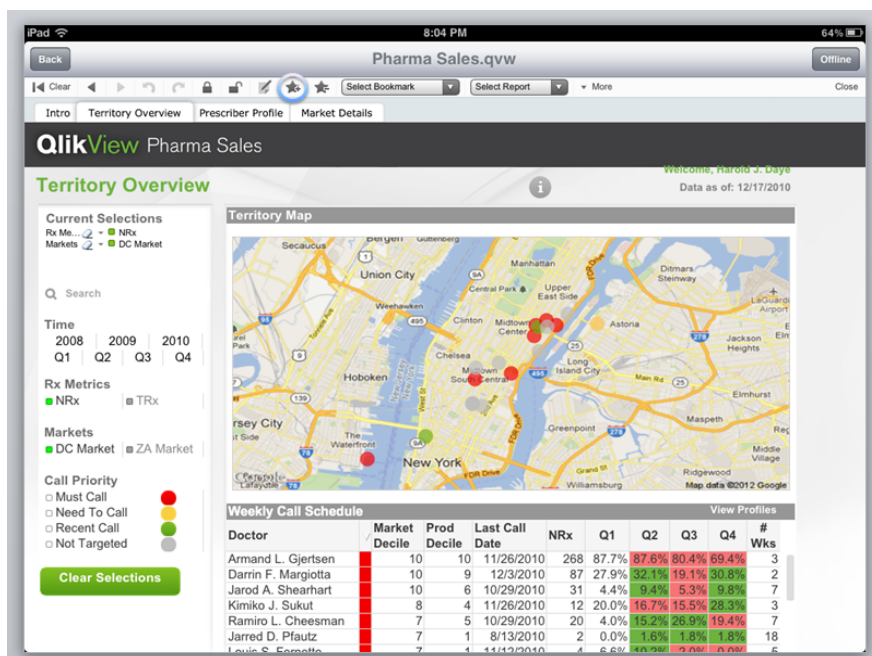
iPad
8:04 PM
64%

Back
Pharma Sales.qvw
Offline

Clear
Select Bookmark
Select Report
More
Close

Intro
Territory Overview
Prescriber Profile
Market Details

QlikView Pharma Sales

Territory Overview

Welcome, Harold J. Daye
Data as of: 12/17/2010

Current Selections
Rx Me... - NRx
Markets - DC Market

Search

Time
2008 2009 2010
Q1 Q2 Q3 Q4

Rx Metrics
NRx TRx

Markets
DC Market ZA Market

Call Priority
Must Call
Need To Call
Recent Call
Not Targeted

Clear Selections

Territory Map

Secaucus
Bergen
Guttenberg
Union City
Weehawken
Manhattan
Central Park
Upper East Side
Ditmars Steinway
LaGuardia Airport
Clinton
Midtown
Astoria
Jackson Heights
Hoboken
Chelsea
Long Island City
Elmhurst
Midtown South Central
Maspeth
Jersey City
The Waterfront
Greenpoint
Middle Village
New York
Ridgewood
Williamsburg
Map data ©2012 Google

Weekly Call Schedule
View Profiles

| Doctor | | Market Decile | Prod Decile | Last Call Date | NRx | Q1 | Q2 | Q3 | Q4 | # Wks |
|---|---|---|---|---|---|---|---|---|---|---|
| Armand L. Gjertsen | | 10 | 10 | 11/26/2010 | 268 | 87.7% | 87.6% | 80.4% | 69.4% | 3 |
| Darrin F. Margiotta | | 10 | 9 | 12/3/2010 | 87 | 27.9% | 32.1% | 19.1% | 30.8% | 2 |
| Jarod A. Shearhart | | 10 | 6 | 10/29/2010 | 31 | 4.4% | 9.4% | 5.3% | 9.8% | 7 |
| Kimiko J. Sukut | | 8 | 4 | 11/26/2010 | 12 | 20.0% | 16.7% | 15.5% | 28.3% | 3 |
| Ramiro L. Cheesman | | 7 | 5 | 10/29/2010 | 20 | 4.0% | 15.2% | 26.9% | 19.4% | 7 |
| Jarred D. Pfautz | | 7 | 1 | 8/13/2010 | 2 | 0.0% | 1.6% | 1.8% | 1.8% | 18 |
| Louis S. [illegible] | | 7 | 1 | 11/12/2010 | 4 | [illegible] | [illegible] | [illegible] | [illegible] | 5 |